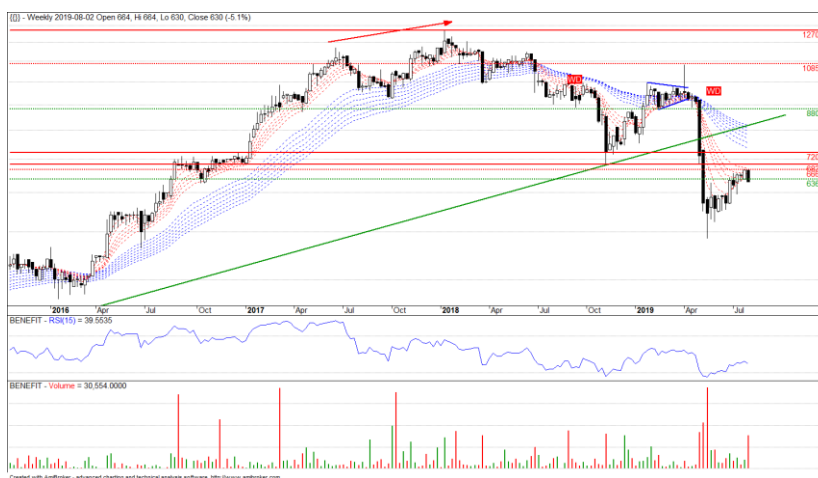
{0} - Weekly 2019-08-02 Open 664, Hi 664, Lo 630, Close 630 (-5.1%)

1270
1085
WD
WD
880
720
680
665
636

2016 Apr Jul Oct 2017 Apr Jul Oct 2018 Apr Jul Oct 2019 Apr Jul

BENEFIT - RSI(15) = 39.5535

BENEFIT - Volume = 30,554.0000

Created with AmiBroker - advanced charting and technical analysis software. http://www.amibroker.com